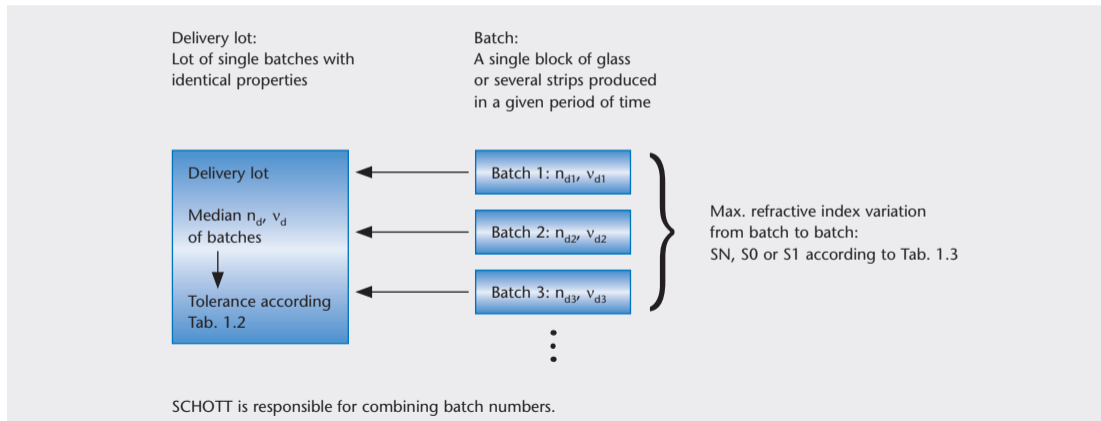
Delivery lot:
Lot of single batches with identical properties

Batch:
A single block of glass or several strips produced in a given period of time

Delivery lot

Median $n_d$, $\nu_d$ of batches

Tolerance according Tab. 1.2

Batch 1: $n_{d1}$, $\nu_{d1}$

Batch 2: $n_{d2}$, $\nu_{d2}$

Batch 3: $n_{d3}$, $\nu_{d3}$

Max. refractive index variation from batch to batch:
SN, S0 or S1 according to Tab. 1.3

SCHOTT is responsible for combining batch numbers.